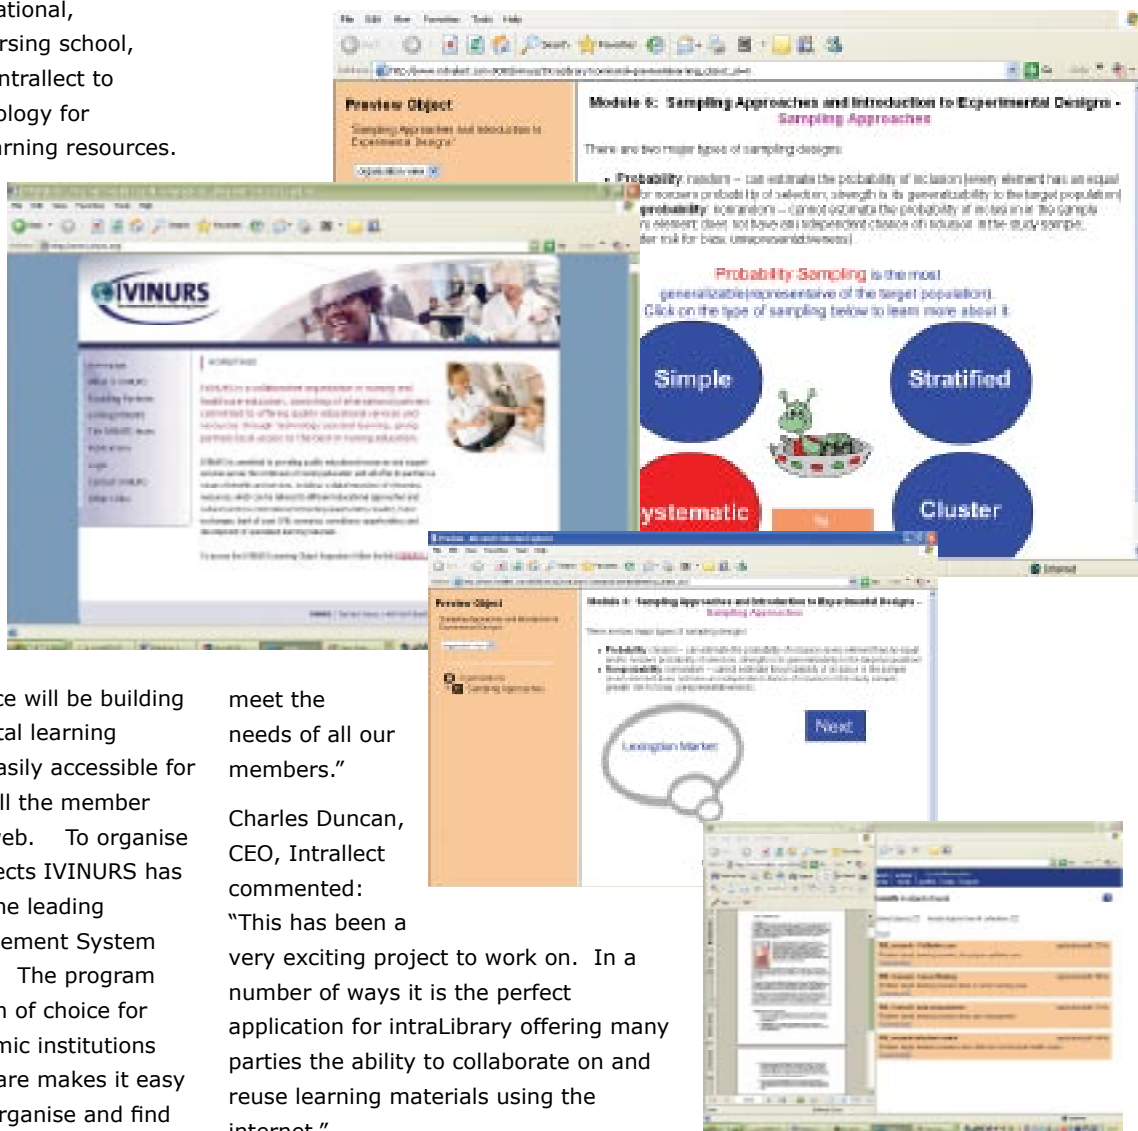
ational,
rsing school,
ntrallect to
ology for
rning resources.

File Edit View Favorites Tools Help

Preview Object

Sampling Approaches and Introduction to Experimental Designs

Module 6: Sampling Approaches and Introduction to Experimental Designs - Sampling Approaches

There are two major types of sampling designs

Probability Sampling is the most generalizable (representative of the target population). Click on the type of sampling below to learn more about it.

Simple

Stratified

ystematic

Cluster

IVINURS

Next

Lexington Market

ce will be building
tal learning
asily accessible for
ll the member
eb. To organise
ects IVINURS has
he leading
ement System
The program
n of choice for
mic institutions
are makes it easy
rganise and find

meet the needs of all our members.”

Charles Duncan, CEO, Intrallect commented:
“This has been a very exciting project to work on. In a number of ways it is the perfect application for intraLibrary offering many parties the ability to collaborate on and reuse learning materials using the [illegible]